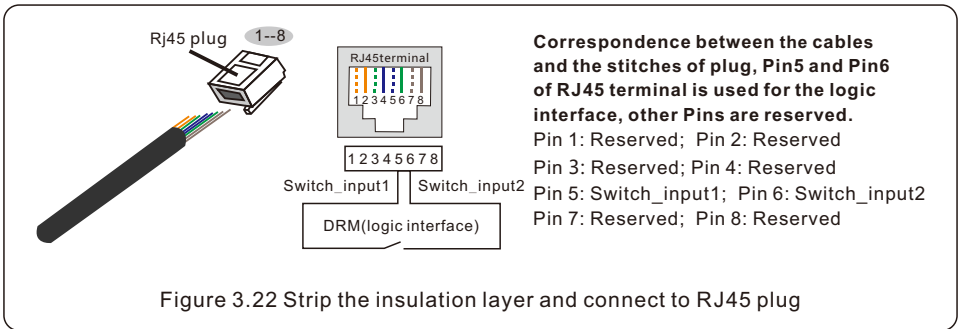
Rj45 plug 1--8

RJ45terminal
12345678

12345678
Switch_input1 Switch_input2
DRM(logic interface)

**Correspondence between the cables and the stitches of plug, Pin5 and Pin6 of RJ45 terminal is used for the logic interface, other Pins are reserved.**
Pin 1: Reserved; Pin 2: Reserved
Pin 3: Reserved; Pin 4: Reserved
Pin 5: Switch_input1; Pin 6: Switch_input2
Pin 7: Reserved; Pin 8: Reserved

Figure 3.22 Strip the insulation layer and connect to RJ45 plug